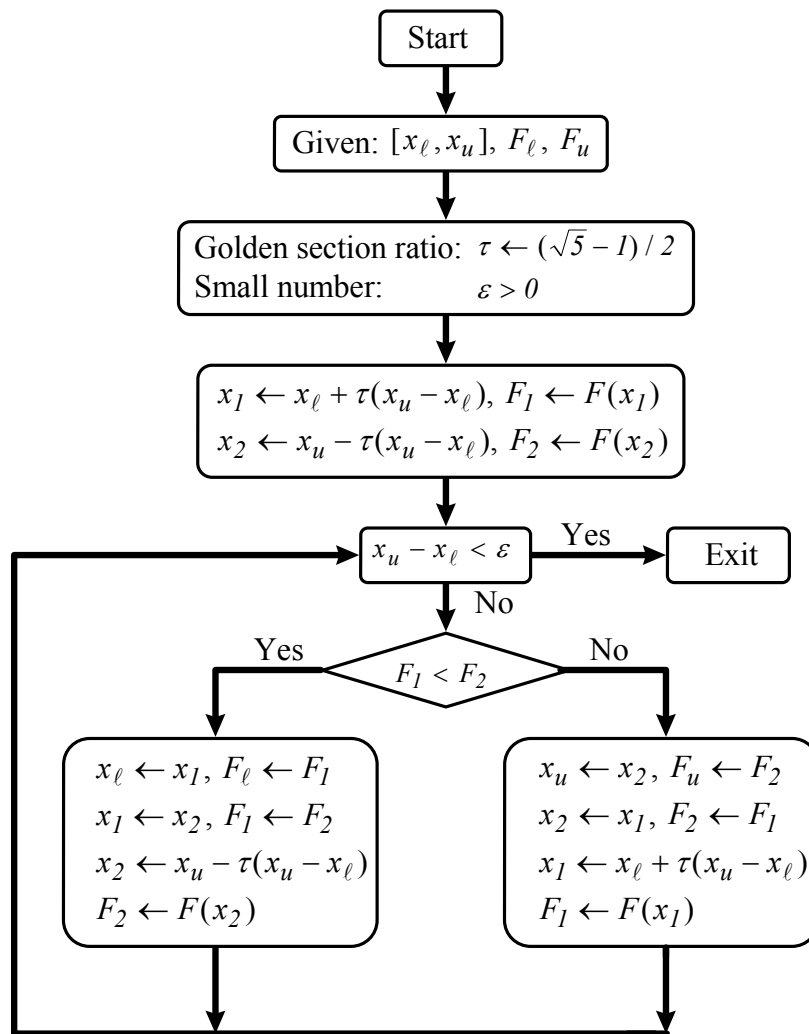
Start

Given: $[x_\ell, x_u]$, $F_\ell$, $F_u$

Golden section ratio: $\tau \leftarrow (\sqrt{5}-1)/2$
Small number: $\varepsilon > 0$

$x_1 \leftarrow x_\ell + \tau(x_u - x_\ell)$, $F_1 \leftarrow F(x_1)$
$x_2 \leftarrow x_u - \tau(x_u - x_\ell)$, $F_2 \leftarrow F(x_2)$

$x_u - x_\ell < \varepsilon$

Yes

Exit

No

Yes

$F_1 < F_2$

No

$x_\ell \leftarrow x_1$, $F_\ell \leftarrow F_1$
$x_1 \leftarrow x_2$, $F_1 \leftarrow F_2$
$x_2 \leftarrow x_u - \tau(x_u - x_\ell)$
$F_2 \leftarrow F(x_2)$

$x_u \leftarrow x_2$, $F_u \leftarrow F_2$
$x_2 \leftarrow x_1$, $F_2 \leftarrow F_1$
$x_1 \leftarrow x_\ell + \tau(x_u - x_\ell)$
$F_1 \leftarrow F(x_1)$